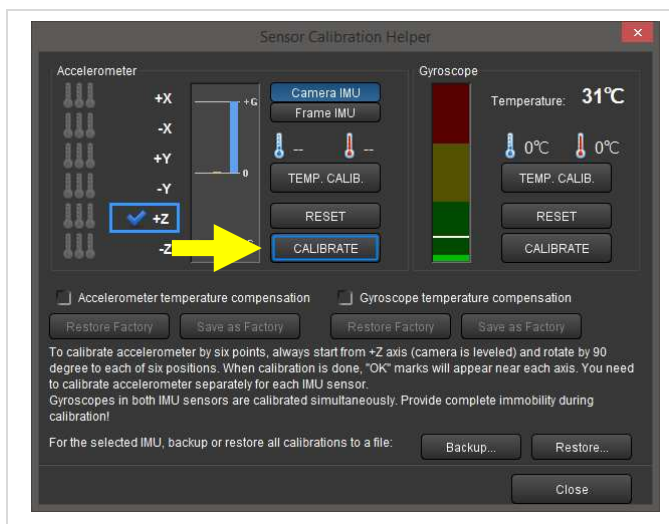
Sensor Calibration Helper

Accelerometer

+X
-X
+Y
-Y
+Z
-Z

+G
0

Camera IMU
Frame IMU

--
--

TEMP. CALIB.

RESET

CALIBRATE

Gyroscope

Temperature: 31℃

0℃ 0℃

TEMP. CALIB.

RESET

CALIBRATE

Accelerometer temperature compensation
Gyroscope temperature compensation

Restore Factory
Save as Factory
Restore Factory
Save as Factory

To calibrate accelerometer by six points, always start from +Z axis (camera is leveled) and rotate by 90 degree to each of six positions. When calibration is done, "OK" marks will appear near each axis. You need to calibrate accelerometer separately for each IMU sensor.
Gyroscopes in both IMU sensors are calibrated simultaneously. Provide complete immobility during calibration!

For the selected IMU, backup or restore all calibrations to a file:
Backup...
Restore...

Close